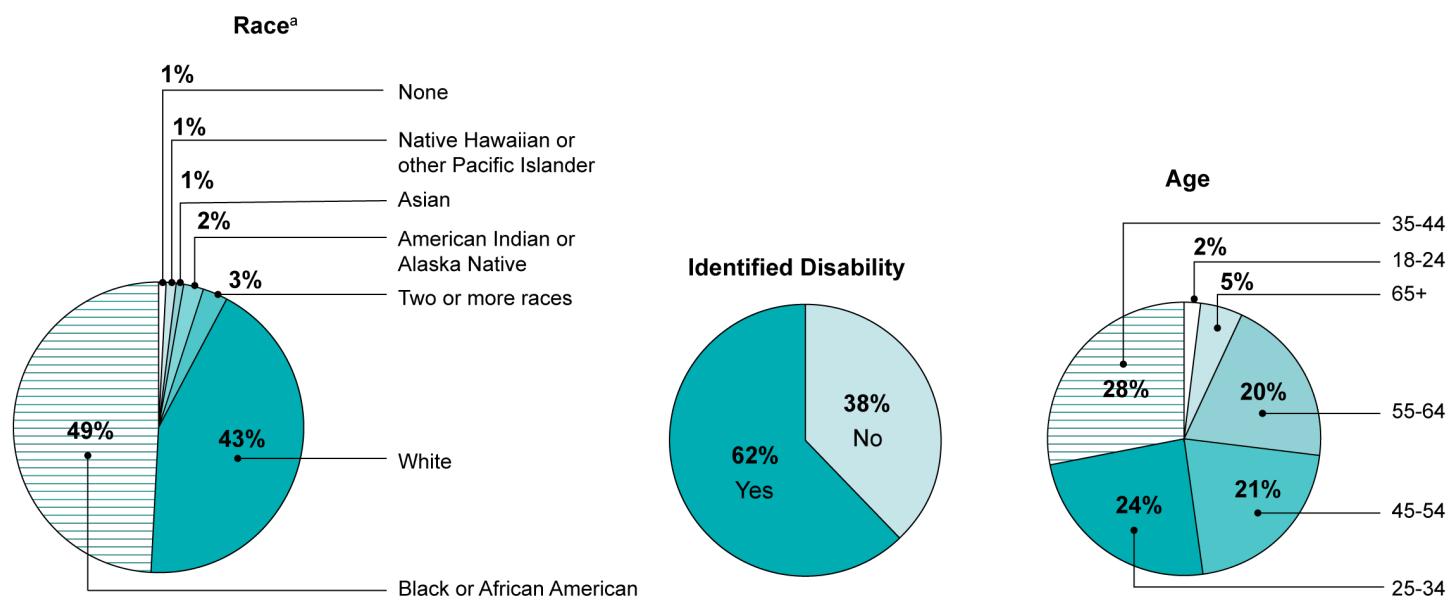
Race$^a$

1%
None

1%
Native Hawaiian or other Pacific Islander

1%
Asian

2%
American Indian or Alaska Native

3%
Two or more races

49%

43%
White

Black or African American

Identified Disability

38%
No

62%
Yes

Age

35-44

2%
18-24

5%
65+

28%

20%
55-64

21%
45-54

24%
25-34